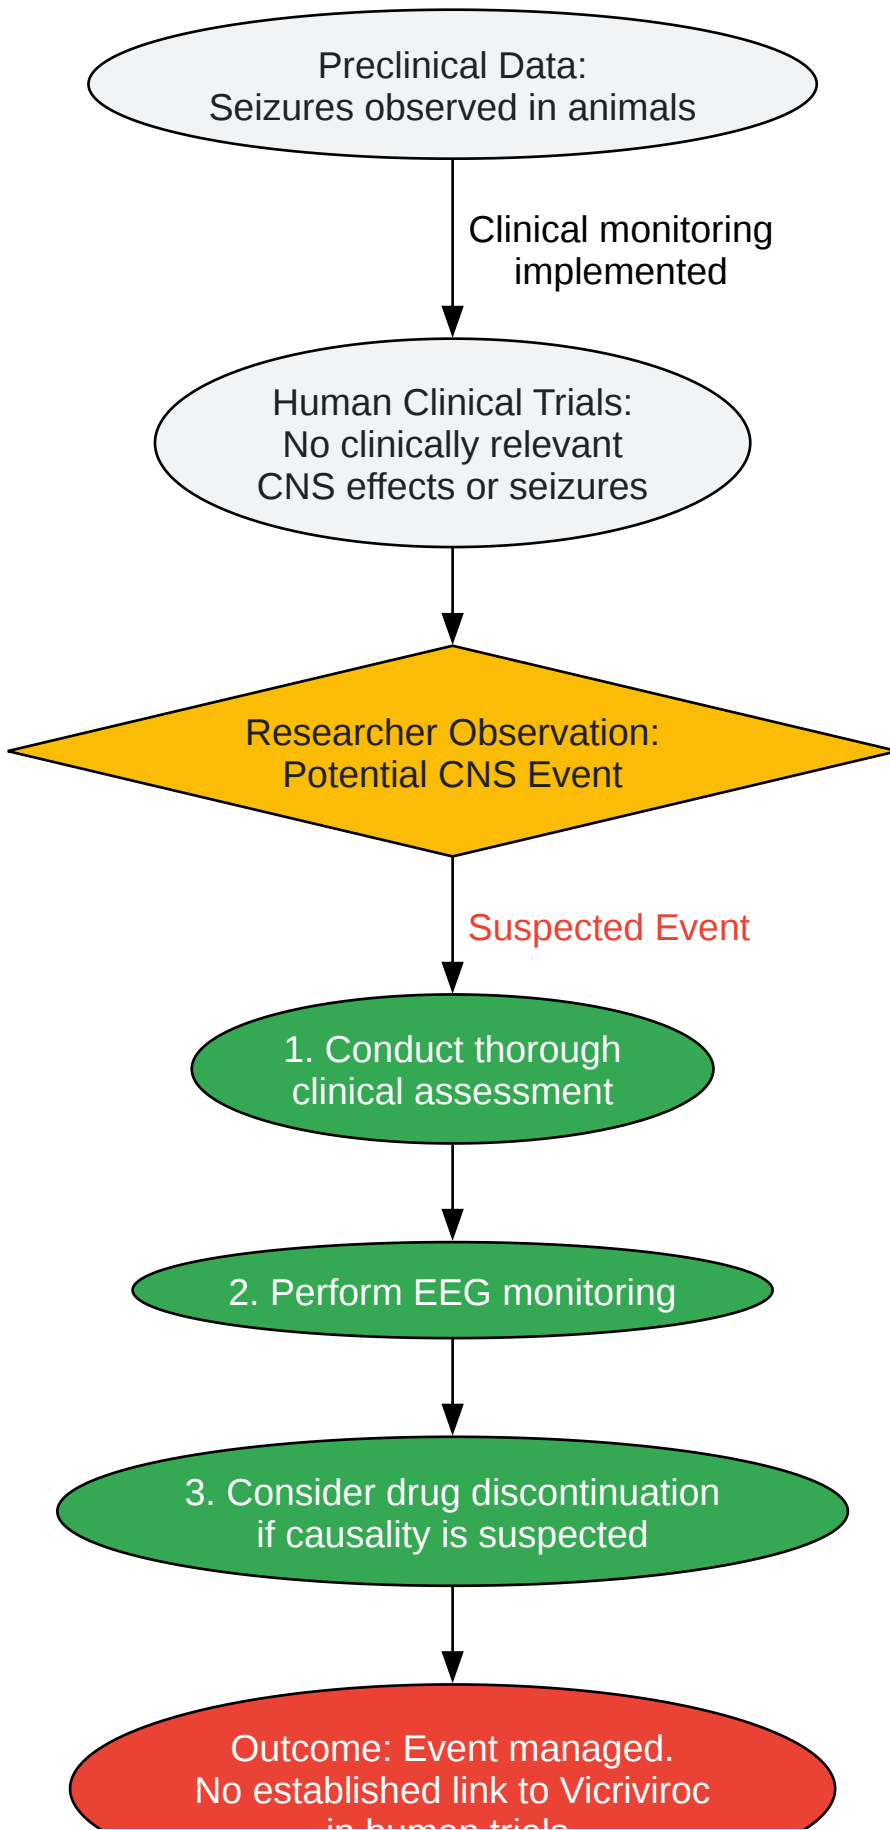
Preclinical Data:
Seizures observed in animals

Clinical monitoring implemented

Human Clinical Trials:
No clinically relevant
CNS effects or seizures

Researcher Observation:
Potential CNS Event

Suspected Event

1. Conduct thorough clinical assessment

2. Perform EEG monitoring

3. Consider drug discontinuation if causality is suspected

Outcome: Event managed.
No established link to Vicriviroc
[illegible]